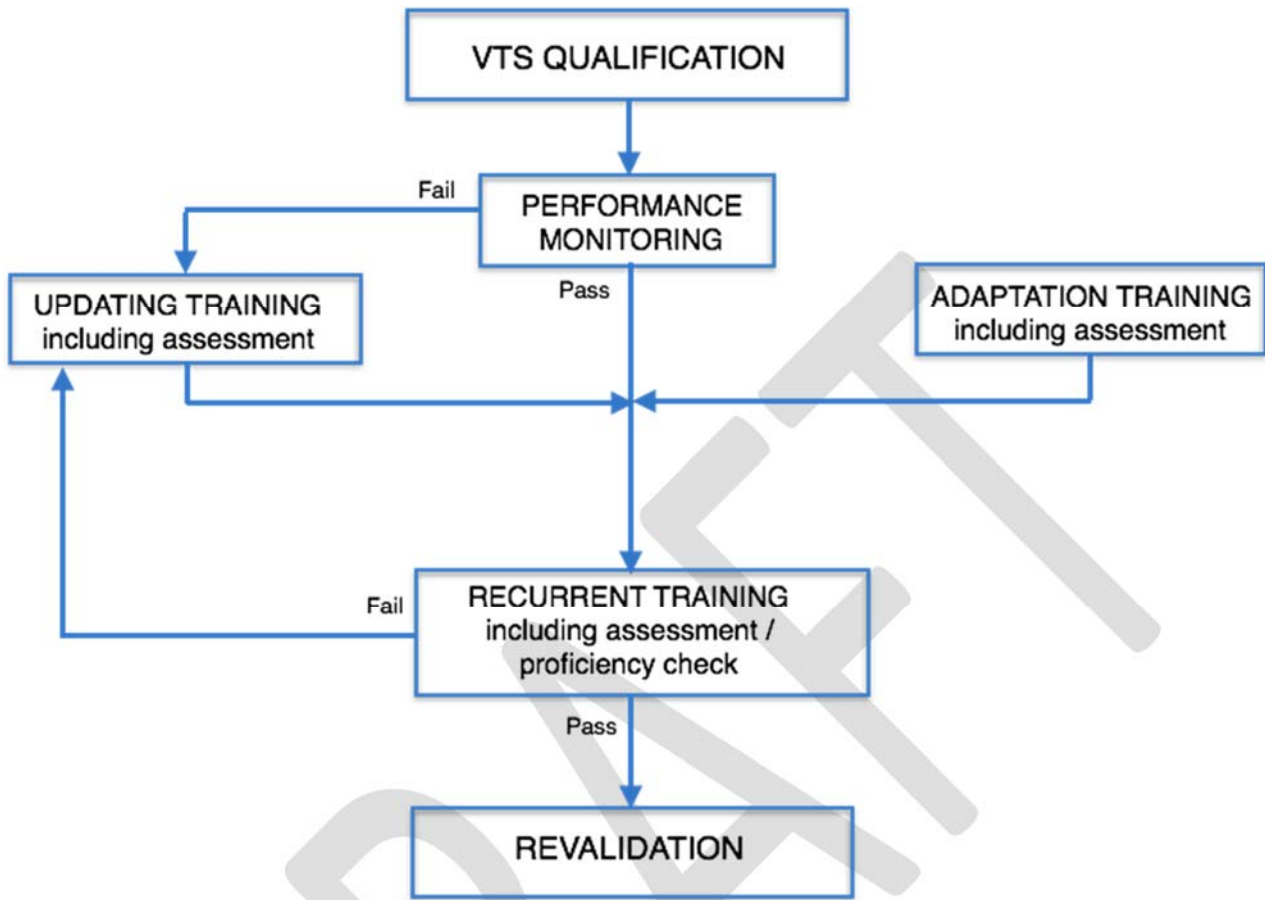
VTS QUALIFICATION

Fail

PERFORMANCE MONITORING

Pass

UPDATING TRAINING including assessment

ADAPTATION TRAINING including assessment

Fail

RECURRENT TRAINING including assessment / proficiency check

Pass

REVALIDATION

DRAFT